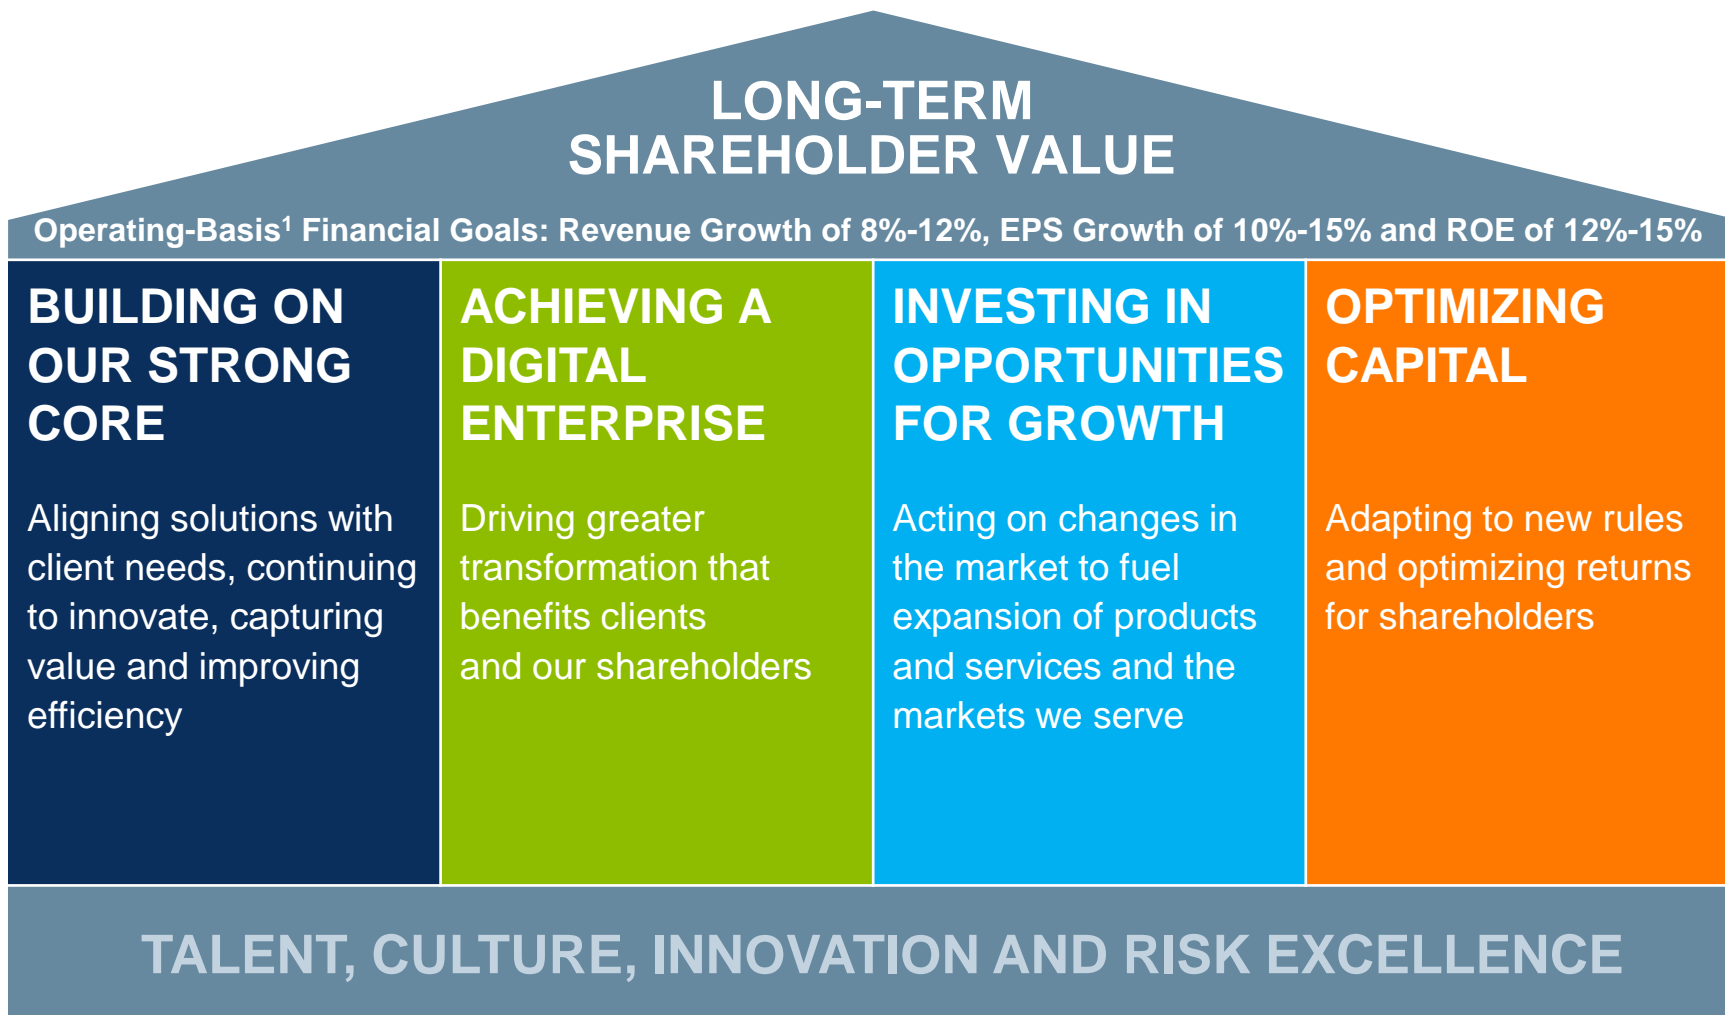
LONG-TERM
SHAREHOLDER VALUE

Operating-Basis$^1$ Financial Goals: Revenue Growth of 8%-12%, EPS Growth of 10%-15% and ROE of 12%-15%

BUILDING ON OUR STRONG CORE

Aligning solutions with client needs, continuing to innovate, capturing value and improving efficiency

ACHIEVING A DIGITAL ENTERPRISE

Driving greater transformation that benefits clients and our shareholders

INVESTING IN OPPORTUNITIES FOR GROWTH

Acting on changes in the market to fuel expansion of products and services and the markets we serve

OPTIMIZING CAPITAL

Adapting to new rules and optimizing returns for shareholders

TALENT, CULTURE, INNOVATION AND RISK EXCELLENCE